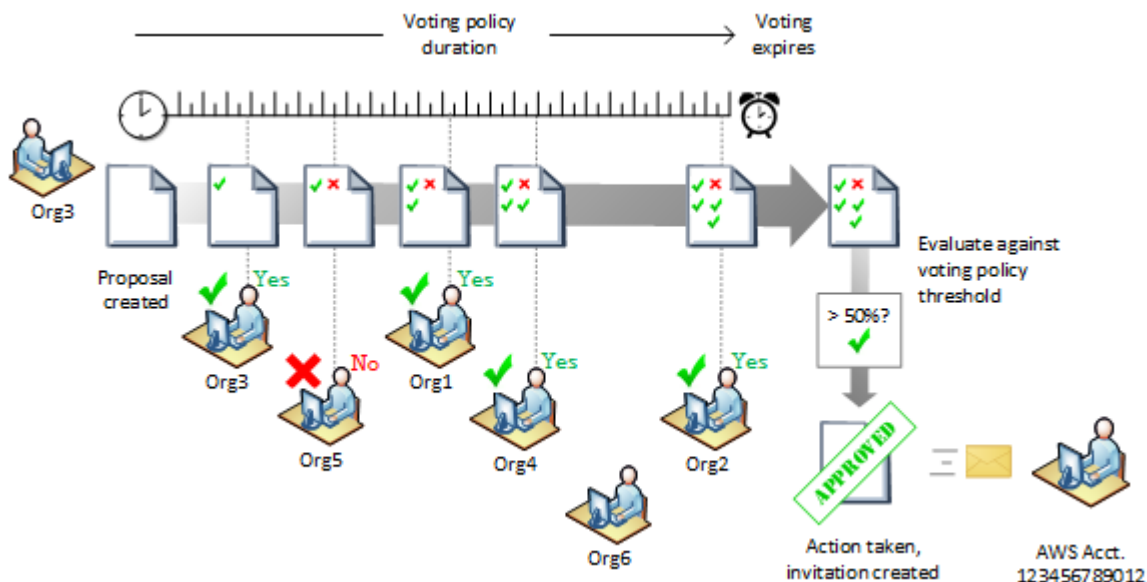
Voting policy duration

Voting expires

Org3

Proposal created

Yes

Org3

No

Org5

Yes

Org1

Yes

Org4

Org6

Yes

Org2

Evaluate against voting policy threshold

> 50%?

APPROVED

Action taken, invitation created

AWS Acct. 123456789012